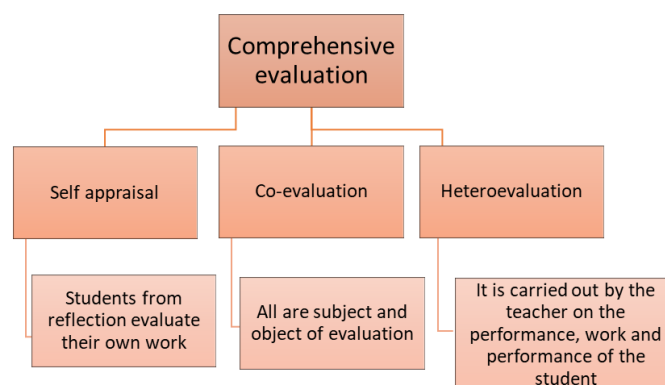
Comprehensive evaluation

Self appraisal

Students from reflection evaluate their own work

Co-evaluation

All are subject and object of evaluation

Heteroevaluation

It is carried out by the teacher on the performance, work and performance of the student